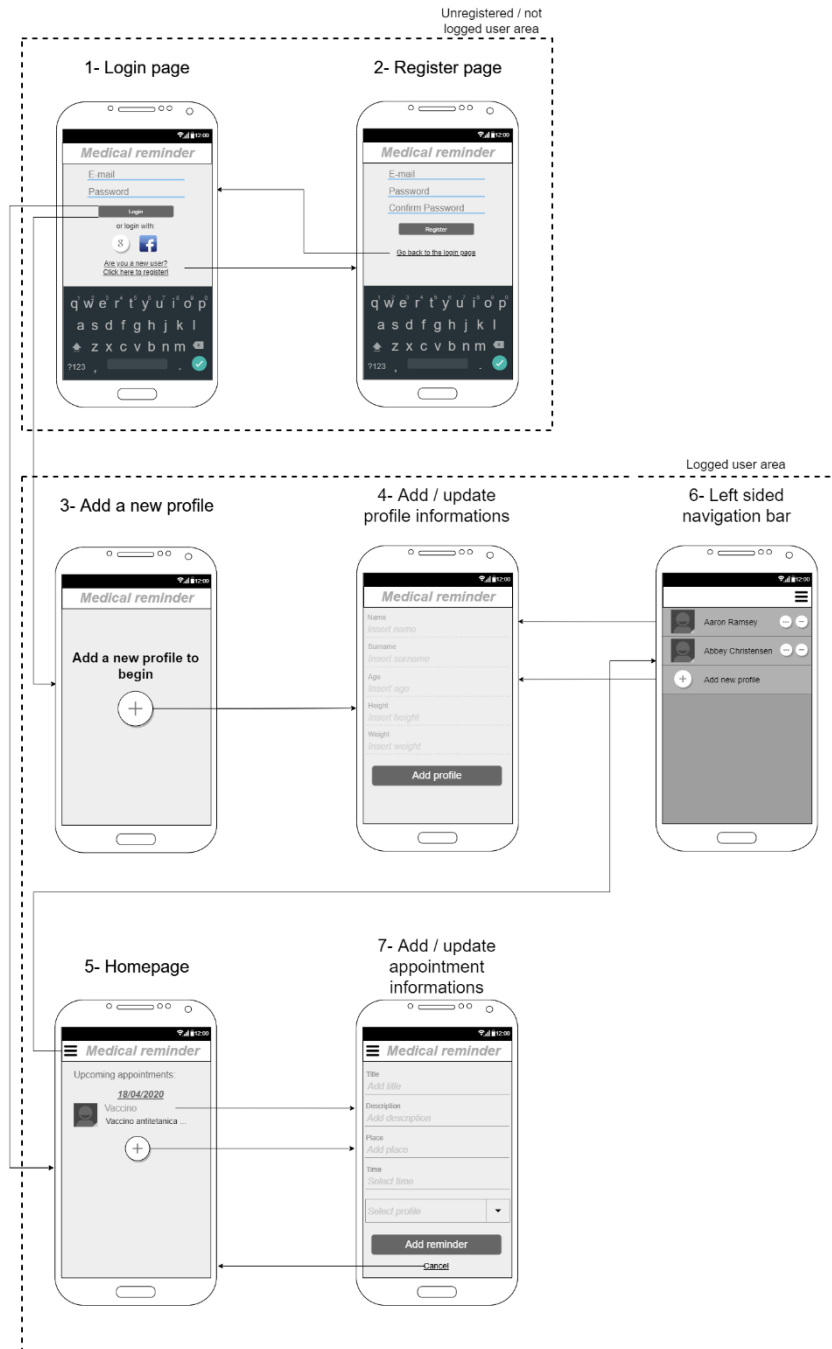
Unregistered / not logged user area

1- Login page

12:00

Medical reminder

E-mail

Password

Login

or login with:

Are you a new user?
Click here to register!

q w e r t y u i o p
a s d f g h j k l
z x c v b n m
?123

2- Register page

12:00

Medical reminder

E-mail

Password

Confirm Password

Register

Go back to the login page

q w e r t y u i o p
a s d f g h j k l
z x c v b n m
?123

Logged user area

3- Add a new profile

12:00

Medical reminder

Add a new profile to begin

4- Add / update profile informations

12:00

Medical reminder

Name
Insert nome

Surname
Insert surname

Age
Insert age

Height
Insert height

Weight
Insert weight

Add profile

6- Left sided navigation bar

12:00

Aaron Ramsey

Abbey Christensen

Add new profile

5- Homepage

12:00

Medical reminder

Upcoming appointments:

18/04/2020

Vaccino

Vaccino antitetanica ...

7- Add / update appointment informations

12:00

Medical reminder

Title
Add title

Description
Add description

Place
Add place

Time
Select time

Select profile

Add reminder

Cancel